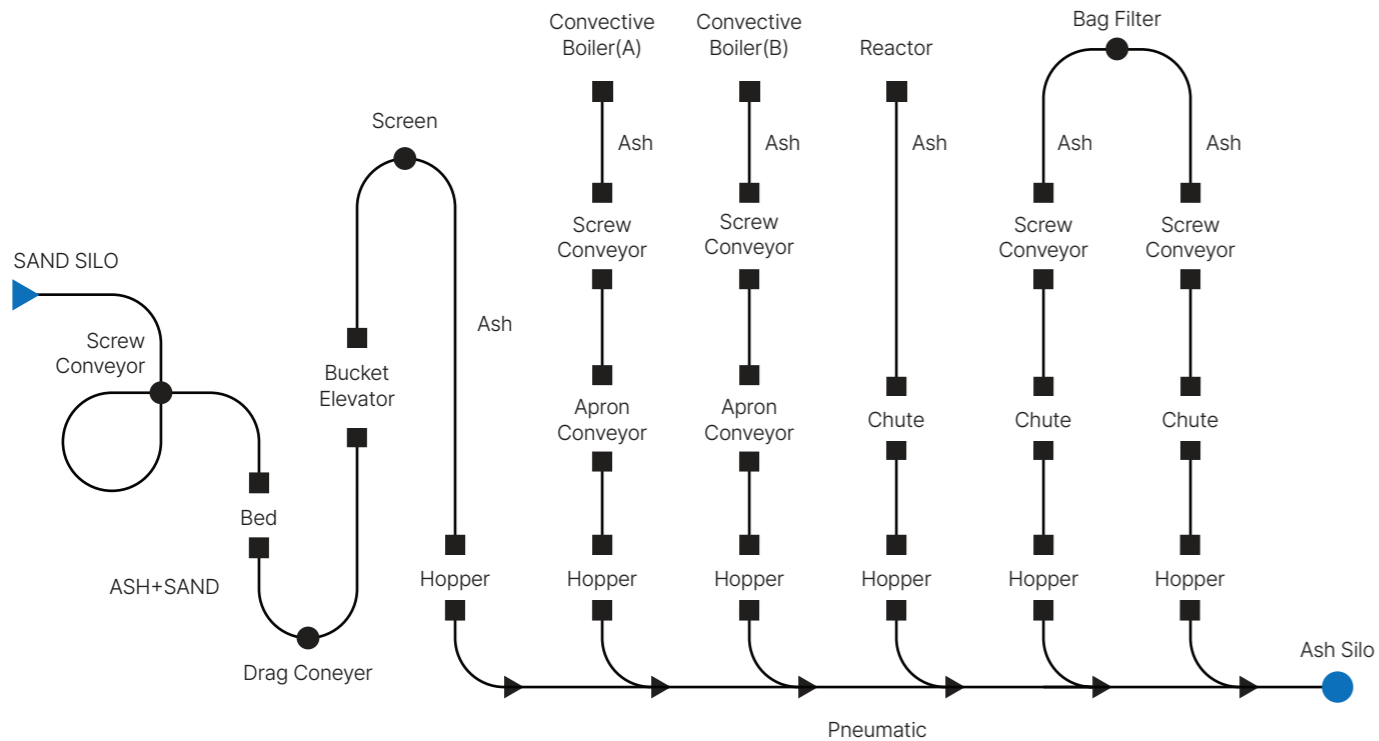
SAND SILO

Screw Conveyor

Bed

ASH+SAND

Drag Coneyer

Bucket Elevator

Screen

Ash

Hopper

Convective Boiler(A)

Ash

Screw Conveyor

Apron Conveyor

Hopper

Convective Boiler(B)

Ash

Screw Conveyor

Apron Conveyor

Hopper

Reactor

Ash

Chute

Hopper

Bag Filter

Ash

Screw Conveyor

Chute

Hopper

Ash

Screw Conveyor

Chute

Hopper

Ash Silo

Pneumatic